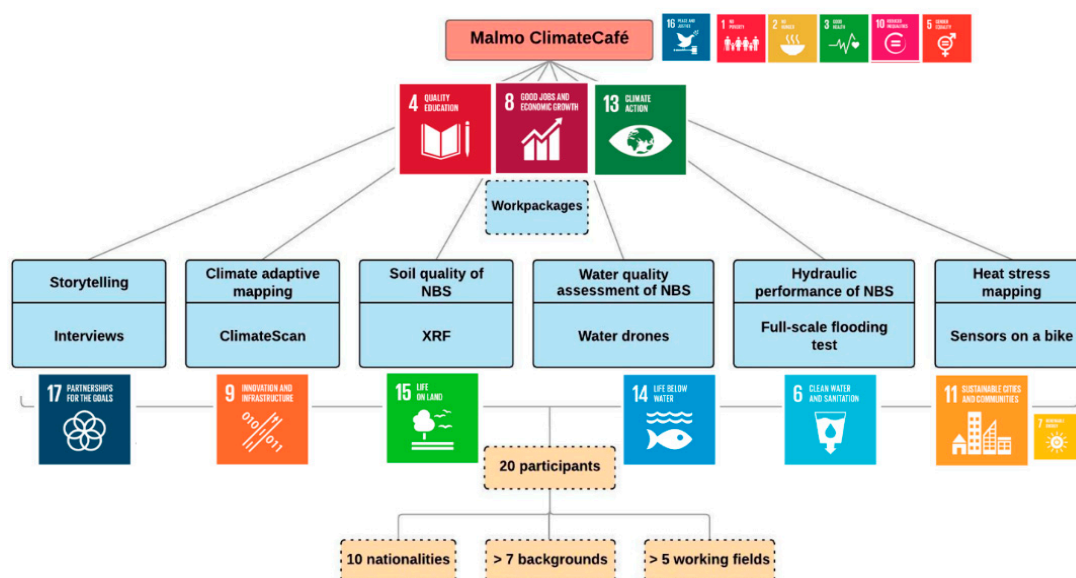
Malmo ClimateCafé

16 PEACE AND JUSTICE
1 NO POVERTY
2 ZERO HUNGER
3 GOOD HEALTH
10 REDUCED INEQUALITIES
5 GENDER EQUALITY

4 QUALITY EDUCATION
8 GOOD JOBS AND ECONOMIC GROWTH
13 CLIMATE ACTION

Workpackages

| Storytelling | Climate adaptive mapping | Soil quality of NBS | Water quality assessment of NBS | Hydraulic performance of NBS | Heat stress mapping |
|---|---|---|---|---|---|
| Interviews | ClimateScan | XRF | Water drones | Full-scale flooding test | Sensors on a bike |

17 PARTNERSHIPS FOR THE GOALS
9 INNOVATION AND INFRASTRUCTURE
15 LIFE ON LAND
14 LIFE BELOW WATER
6 CLEAN WATER AND SANITATION
11 SUSTAINABLE CITIES AND COMMUNITIES
7 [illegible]

20 participants

10 nationalities
> 7 backgrounds
> 5 working fields